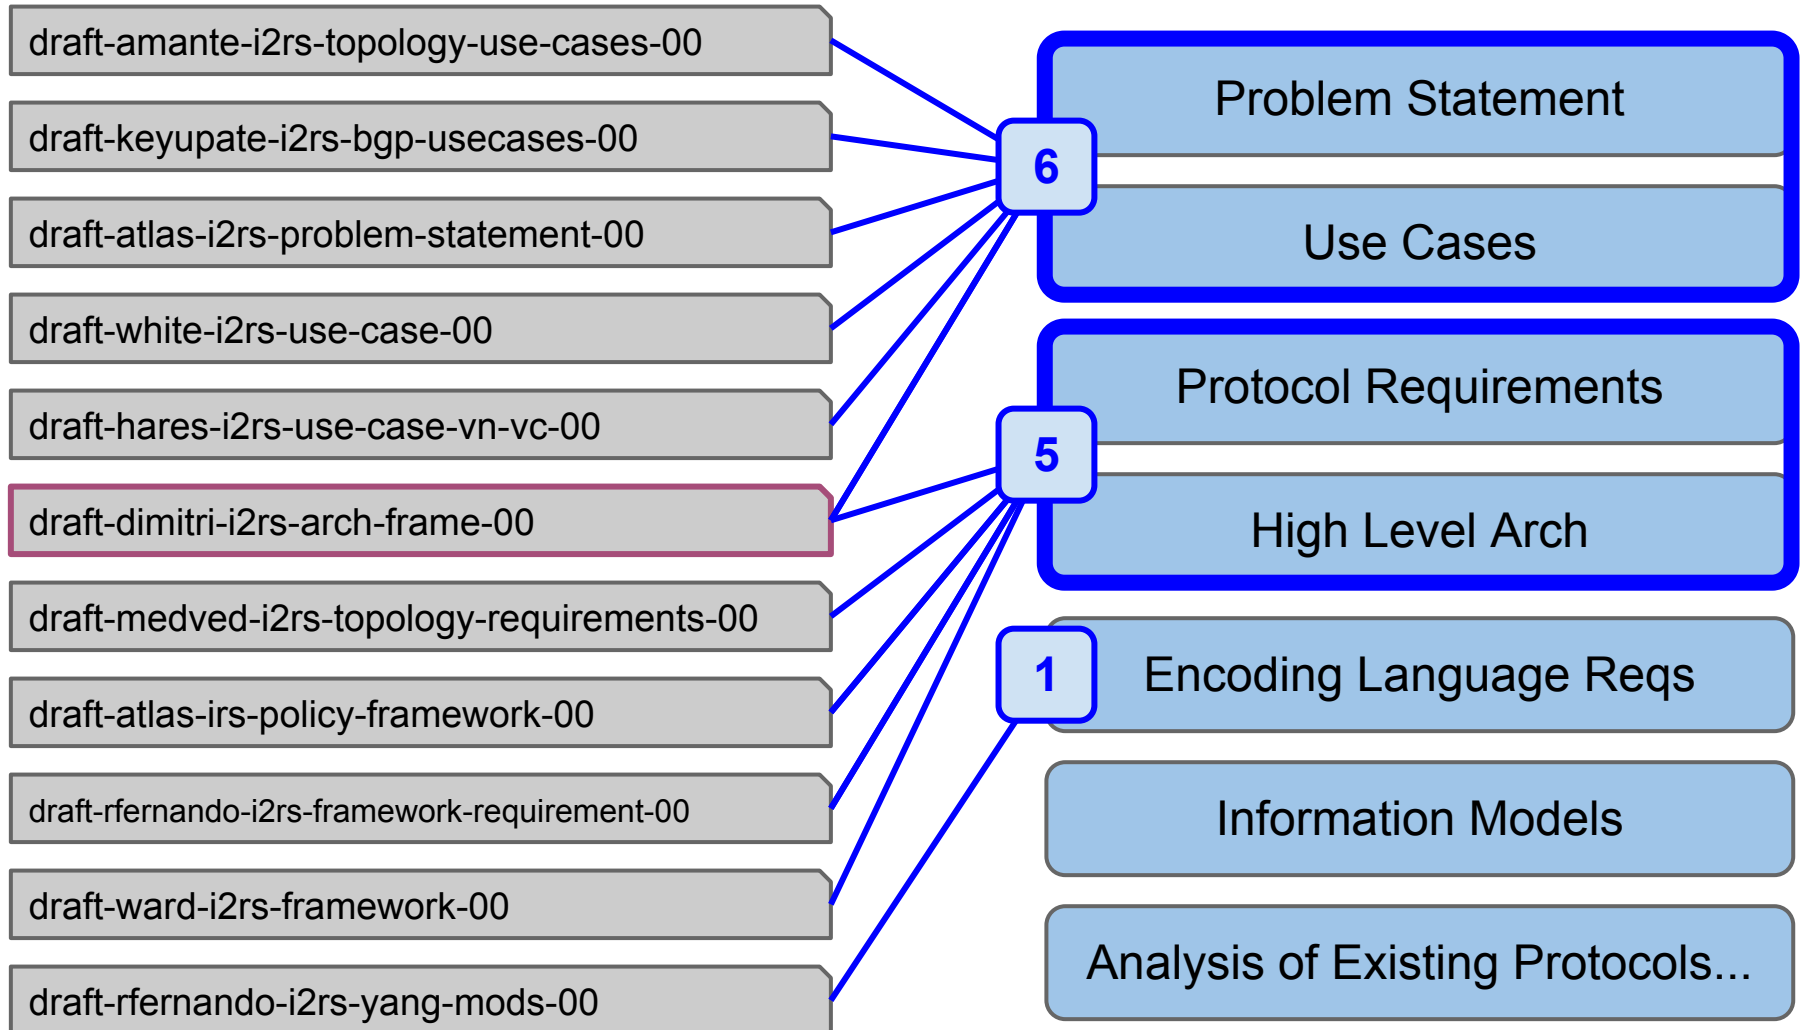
draft-amante-i2rs-topology-use-cases-00

draft-keyupate-i2rs-bgp-usecases-00

draft-atlas-i2rs-problem-statement-00

draft-white-i2rs-use-case-00

draft-hares-i2rs-use-case-vn-vc-00

draft-dimitri-i2rs-arch-frame-00

draft-medved-i2rs-topology-requirements-00

draft-atlas-irs-policy-framework-00

draft-rfernando-i2rs-framework-requirement-00

draft-ward-i2rs-framework-00

draft-rfernando-i2rs-yang-mods-00

6

Problem Statement

Use Cases

5

Protocol Requirements

High Level Arch

1

Encoding Language Reqs

Information Models

Analysis of Existing Protocols...